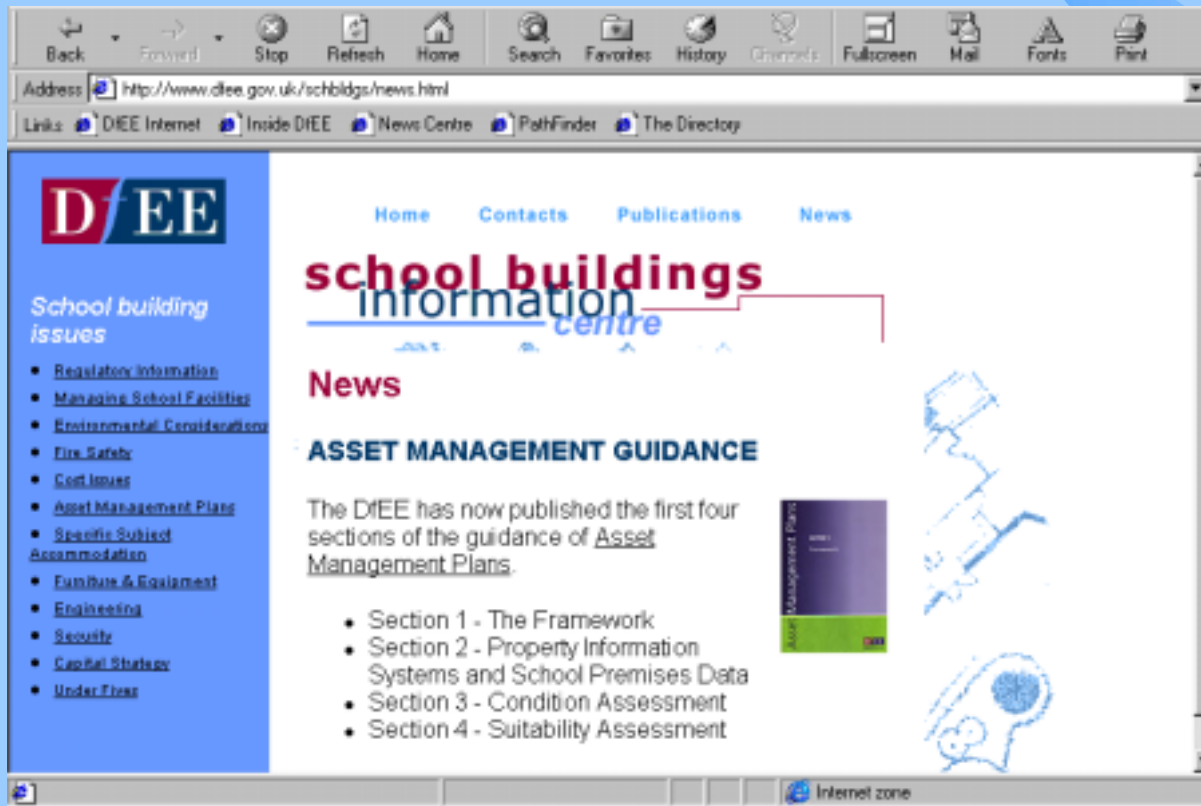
Back Forward Stop Refresh Home Search Favorites History Channels Fullscreen Mail Fonts Print

Address http://www.dfee.gov.uk/schbldgs/news.html

Links DfEE Internet Inside DfEE News Centre PathFinder The Directory

DfEE

School building issues

- Regulatory Information
- Managing School Facilities
- Environmental Considerations
- Fire Safety
- Cost Issues
- Asset Management Plans
- Specific Subject Accommodation
- Furniture & Equipment
- Engineering
- Security
- Capital Strategy
- Under Fives

Home Contacts Publications News

school buildings information centre

News

ASSET MANAGEMENT GUIDANCE

The DfEE has now published the first four sections of the guidance of Asset Management Plans.

- Section 1 - The Framework
- Section 2 - Property Information Systems and School Premises Data
- Section 3 - Condition Assessment
- Section 4 - Suitability Assessment

Asset Management Plans

Internet zone